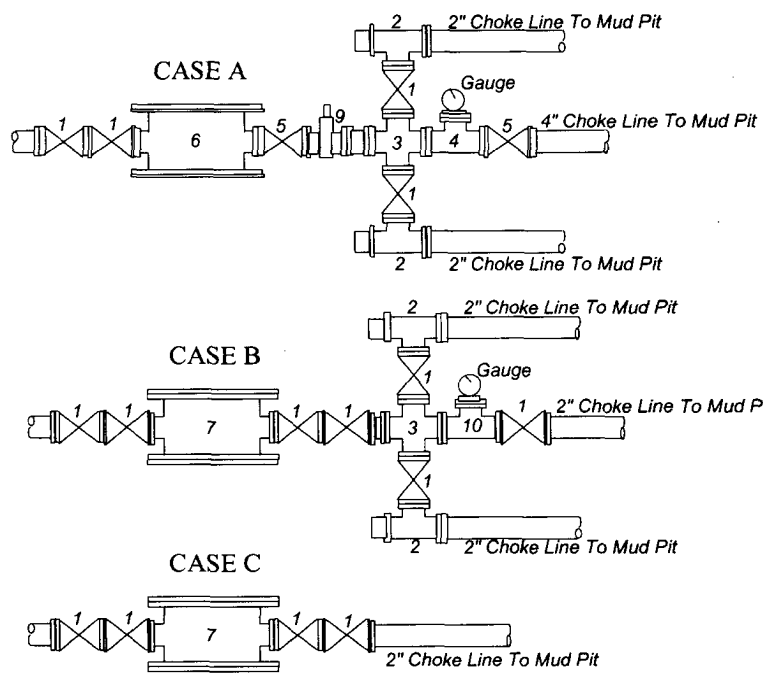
2
2" Choke Line To Mud Pit

CASE A

Gauge

1 1 6 5 9 1 3 4 5

4" Choke Line To Mud Pit

1

2 2" Choke Line To Mud Pit

2 2" Choke Line To Mud Pit

CASE B

1 Gauge

1 1 7 1 1 3 10 1 2" Choke Line To Mud P

1

2 2" Choke Line To Mud Pit

CASE C

1 1 7 1 1 1

2" Choke Line To Mud Pit